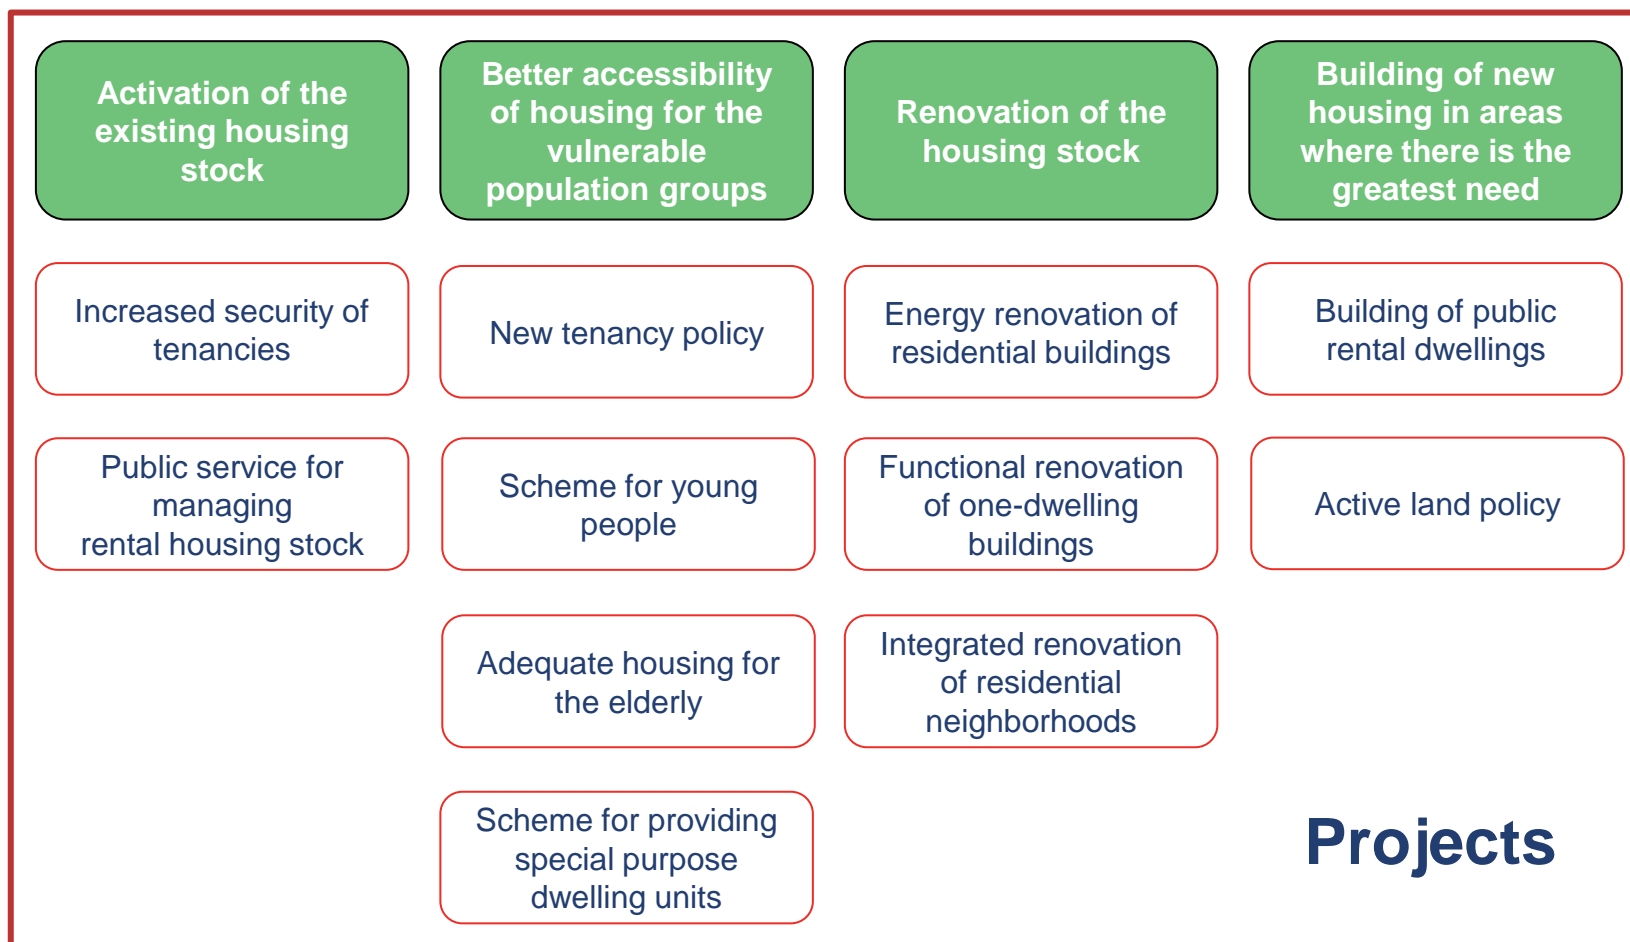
Activation of the existing housing stock

Increased security of tenancies

Public service for managing rental housing stock

Better accessibility of housing for the vulnerable population groups

New tenancy policy

Scheme for young people

Adequate housing for the elderly

Scheme for providing special purpose dwelling units

Renovation of the housing stock

Energy renovation of residential buildings

Functional renovation of one-dwelling buildings

Integrated renovation of residential neighborhoods

Building of new housing in areas where there is the greatest need

Building of public rental dwellings

Active land policy

Projects